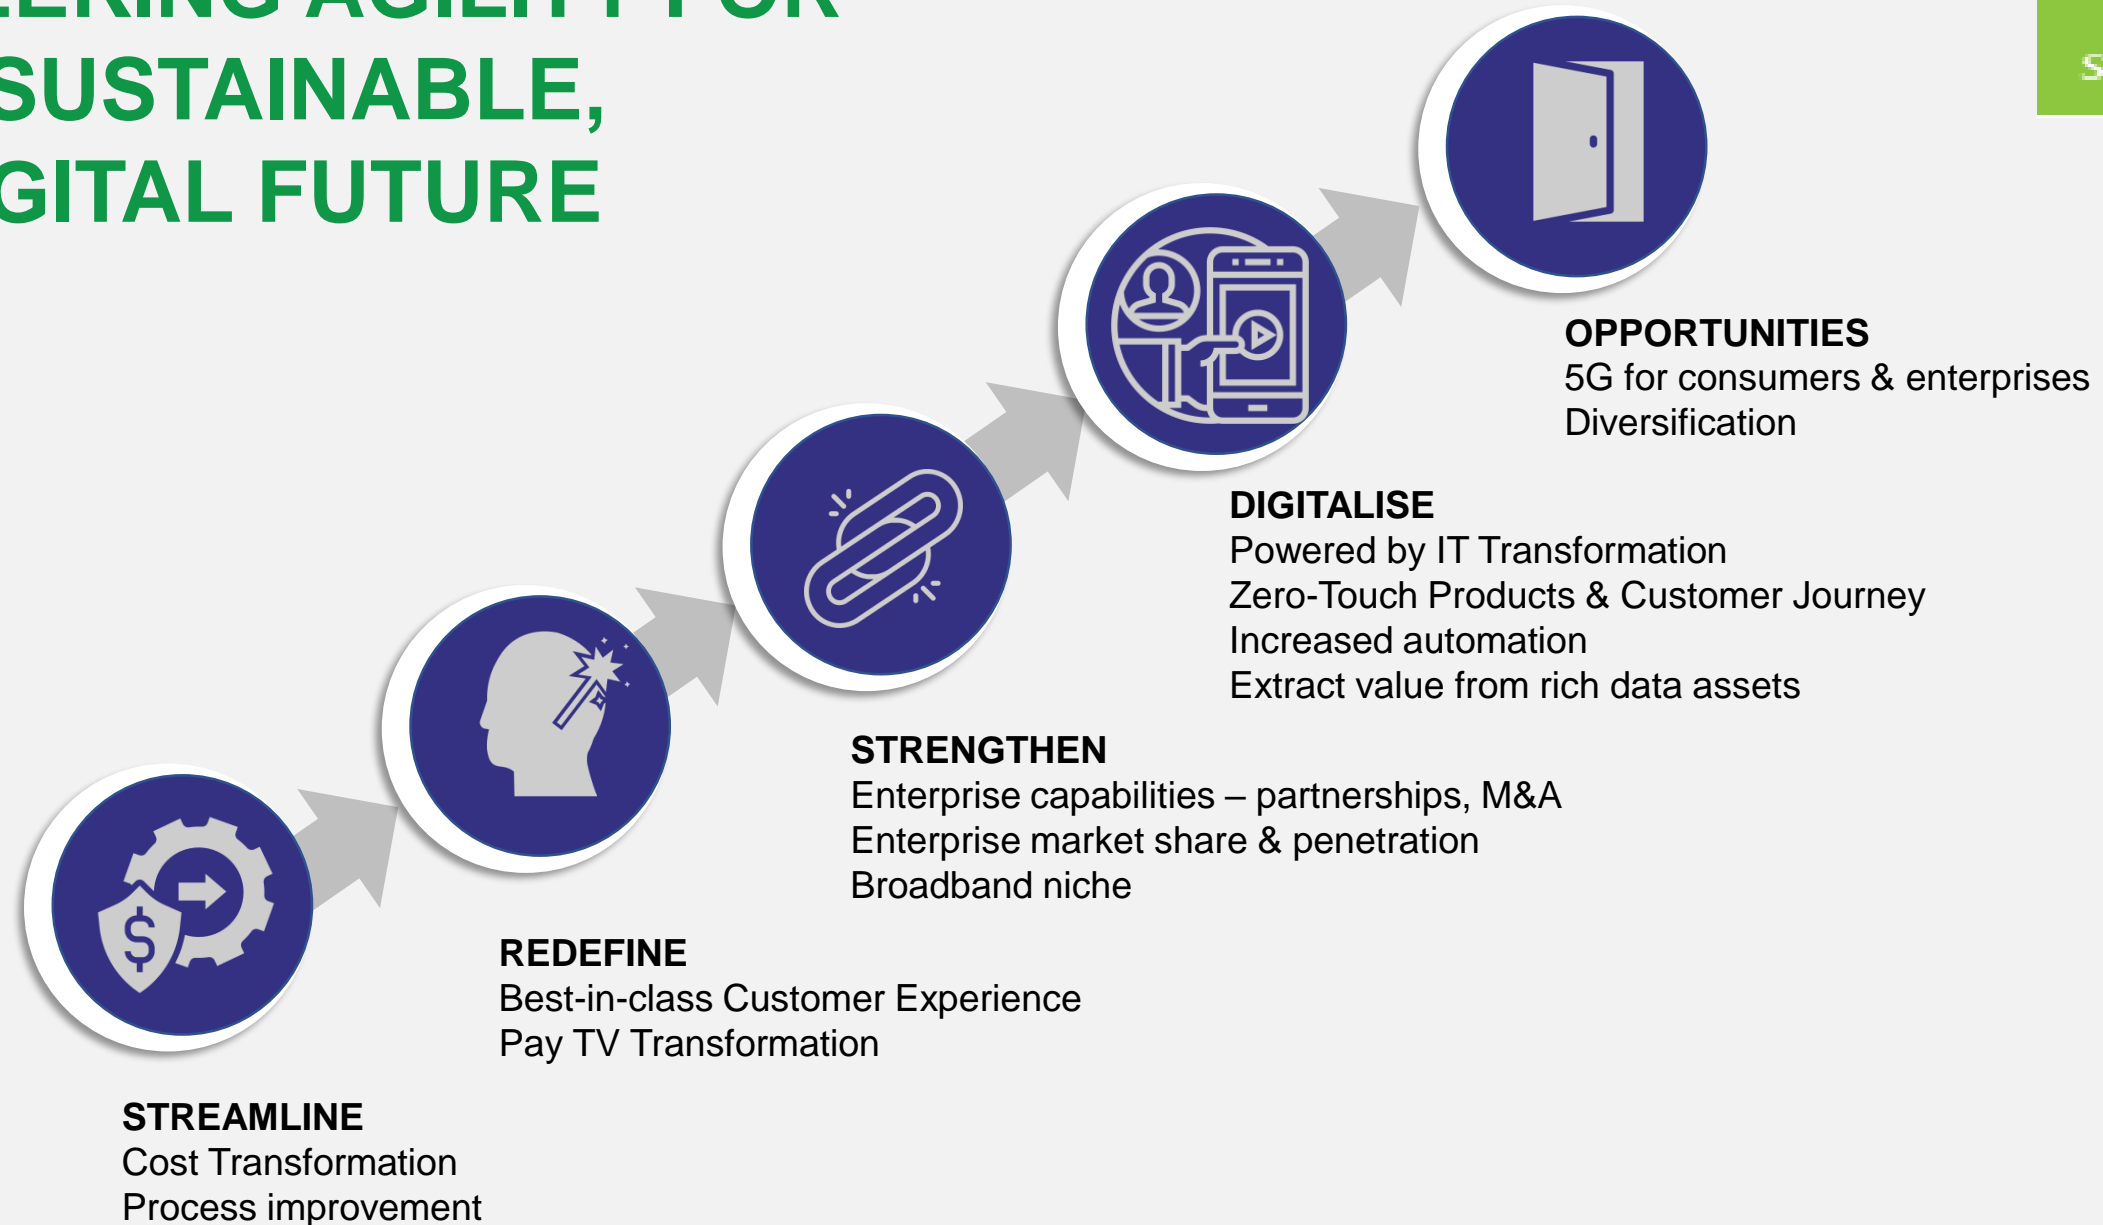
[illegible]ERING AGILITY FOR
SUSTAINABLE,
GITAL FUTURE

S

OPPORTUNITIES
5G for consumers & enterprises
Diversification

DIGITALISE
Powered by IT Transformation
Zero-Touch Products & Customer Journey
Increased automation
Extract value from rich data assets

STRENGTHEN
Enterprise capabilities – partnerships, M&A
Enterprise market share & penetration
Broadband niche

REDEFINE
Best-in-class Customer Experience
Pay TV Transformation

STREAMLINE
Cost Transformation
Process improvement